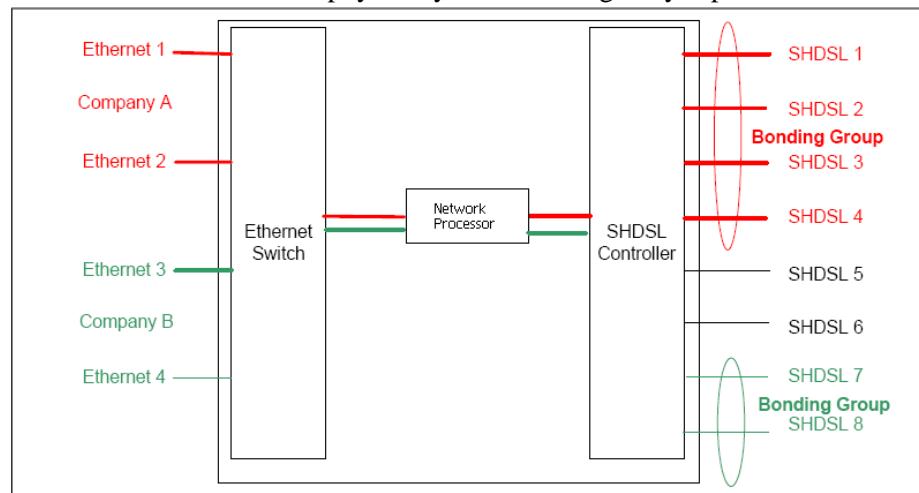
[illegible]

Ethernet 1

Company A

Ethernet 2

Ethernet 3

Company B

Ethernet 4

Ethernet Switch

Network Processor

SHDSL Controller

SHDSL 1

SHDSL 2

Bonding Group

SHDSL 3

SHDSL 4

SHDSL 5

SHDSL 6

SHDSL 7

Bonding Group

SHDSL 8